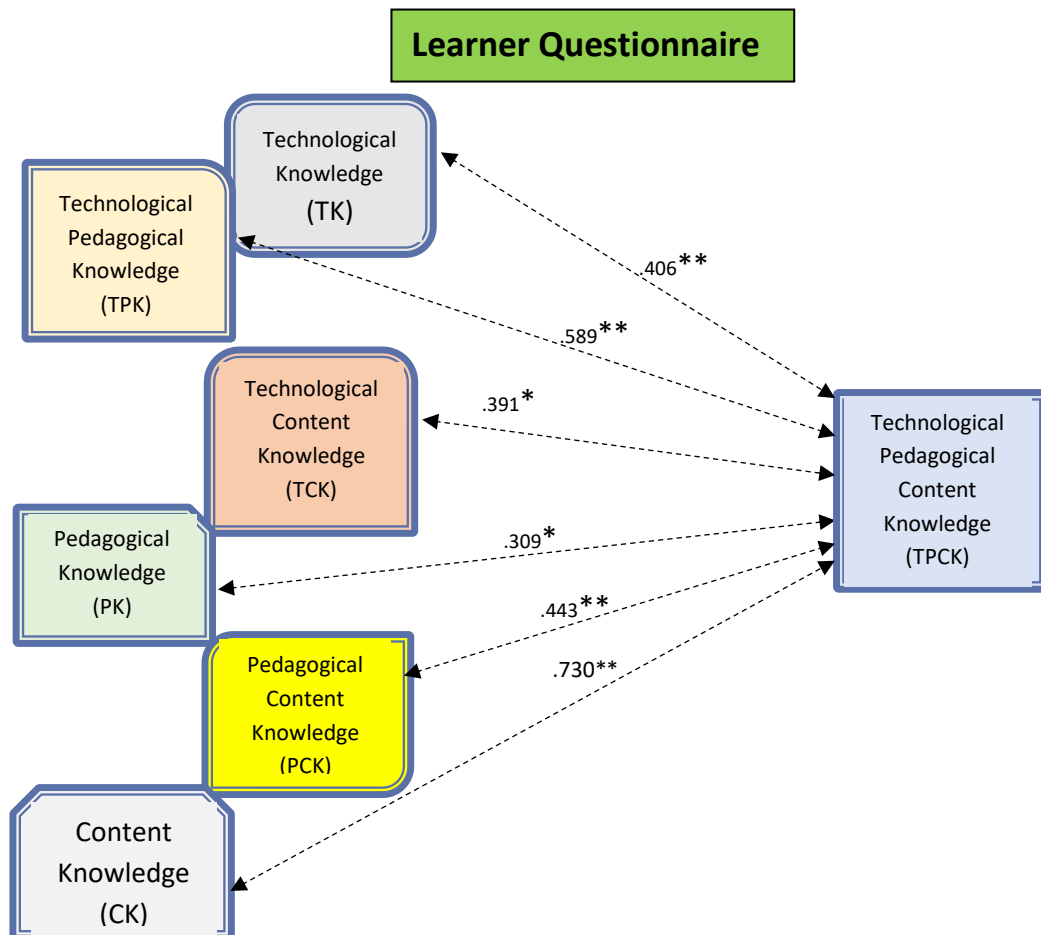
Learner Questionnaire

Technological Knowledge (TK)

Technological Pedagogical Knowledge (TPK)

.406**

.589**

Technological Content Knowledge (TCK)

.391*

Technological Pedagogical Content Knowledge (TPCK)

Pedagogical Knowledge (PK)

.309*

.443**

Pedagogical Content Knowledge (PCK)

.730**

Content Knowledge (CK)